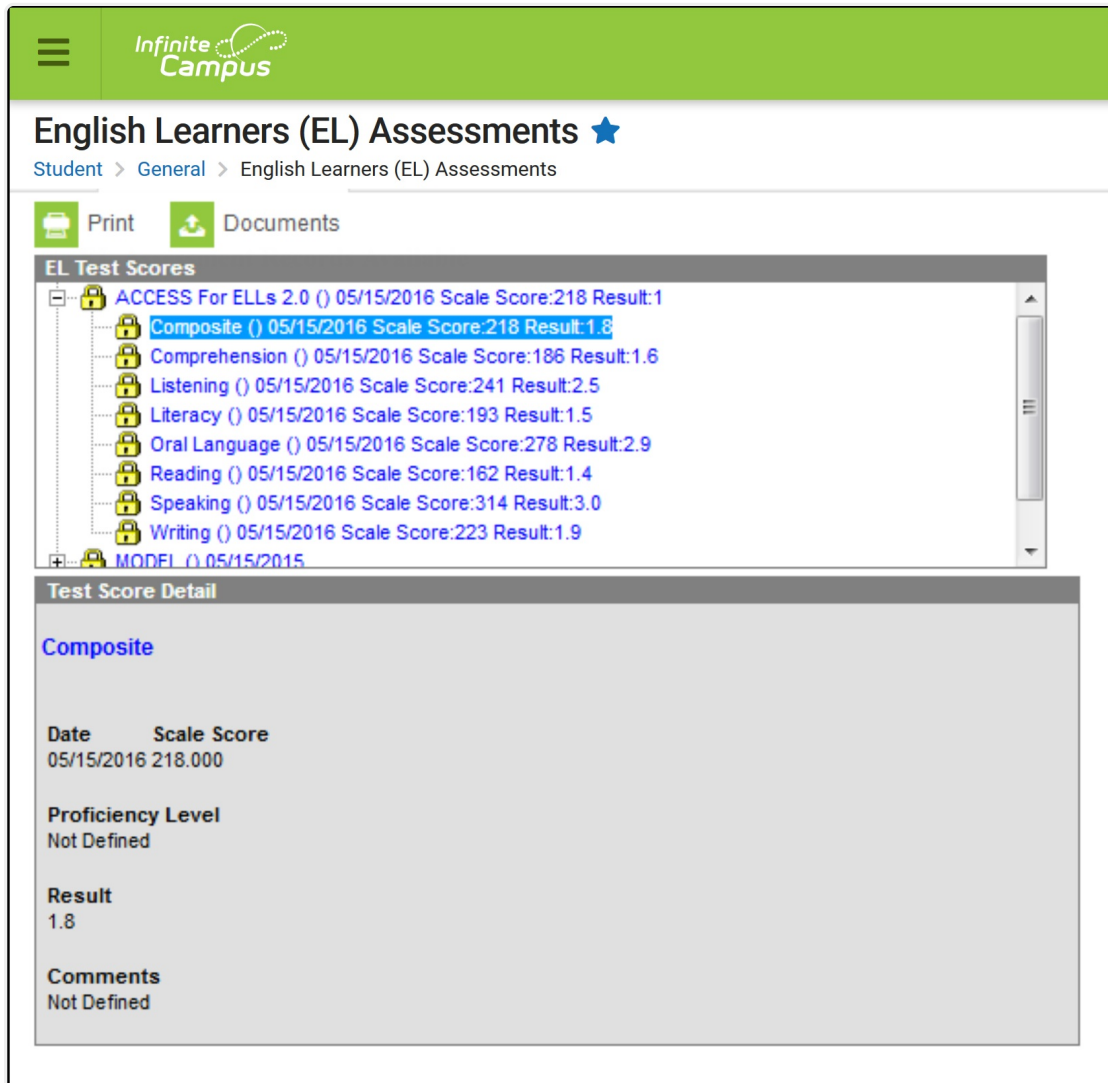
Infinite Campus

English Learners (EL) Assessments

Student > General > English Learners (EL) Assessments

Print Documents

EL Test Scores

ACCESS For ELLs 2.0 () 05/15/2016 Scale Score:218 Result:1

Composite () 05/15/2016 Scale Score:218 Result:1.8

Comprehension () 05/15/2016 Scale Score:186 Result:1.6

Listening () 05/15/2016 Scale Score:241 Result:2.5

Literacy () 05/15/2016 Scale Score:193 Result:1.5

Oral Language () 05/15/2016 Scale Score:278 Result:2.9

Reading () 05/15/2016 Scale Score:162 Result:1.4

Speaking () 05/15/2016 Scale Score:314 Result:3.0

Writing () 05/15/2016 Scale Score:223 Result:1.9

MODEL () 05/15/2015

Test Score Detail

Composite

Date Scale Score
05/15/2016 218.000

Proficiency Level
Not Defined

Result
1.8

Comments
Not Defined